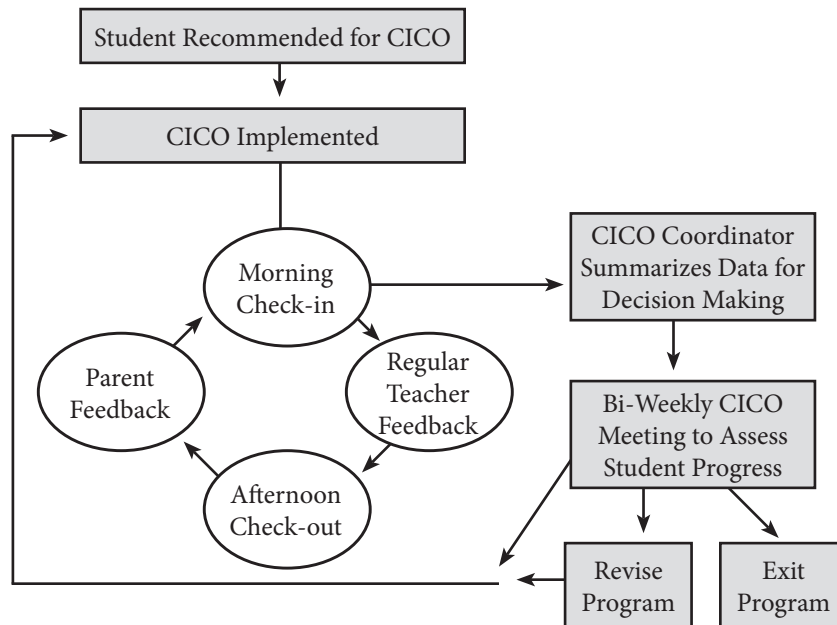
Student Recommended for CICO

CICO Implemented

Morning Check-in

Regular Teacher Feedback

Afternoon Check-out

Parent Feedback

CICO Coordinator Summarizes Data for Decision Making

Bi-Weekly CICO Meeting to Assess Student Progress

Revise Program

Exit Program